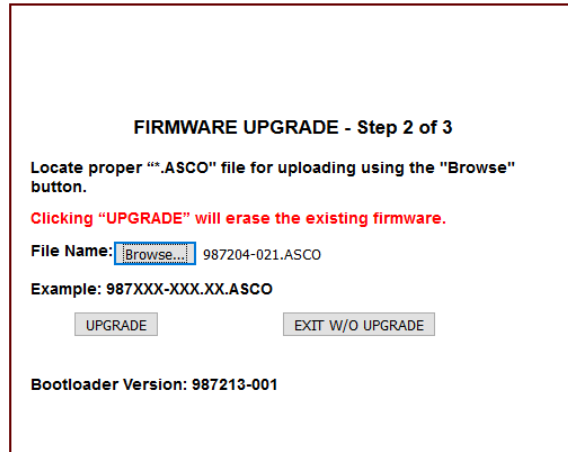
FIRMWARE UPGRADE - Step 2 of 3

Locate proper "*.ASCO" file for uploading using the "Browse" button.

Clicking "UPGRADE" will erase the existing firmware.

File Name: Browse... 987204-021.ASCO

Example: 987XXX-XXX.XX.ASCO

UPGRADE

EXIT W/O UPGRADE

Bootloader Version: 987213-001